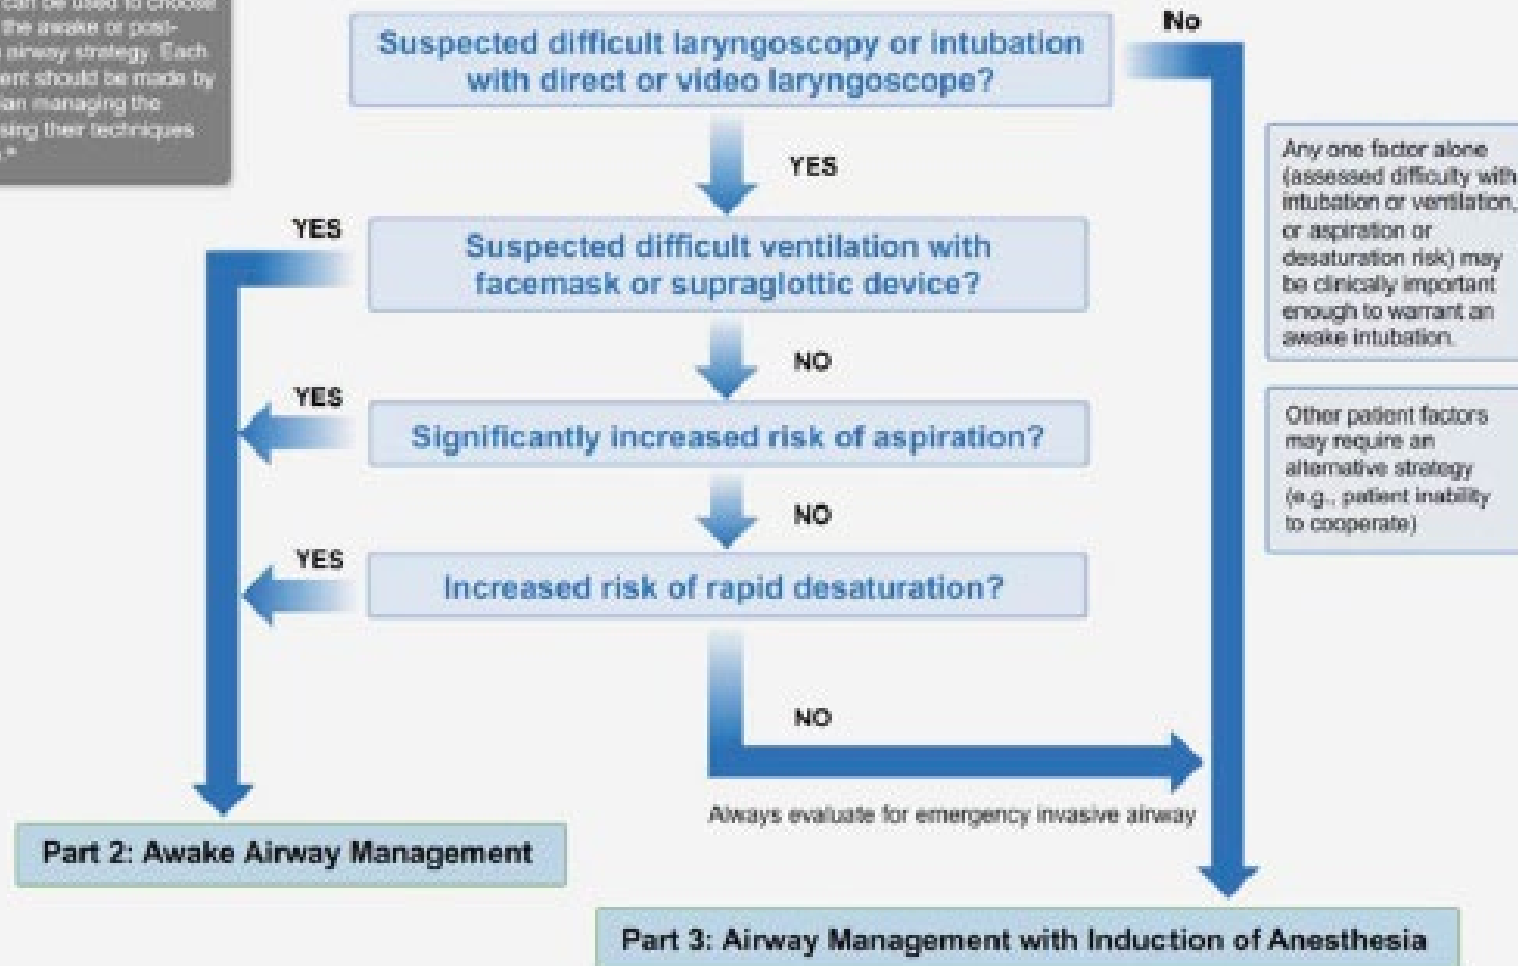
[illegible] can be used to choose the awake or post- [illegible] airway strategy. Each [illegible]ent should be made by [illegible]ian managing the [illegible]sing their techniques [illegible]."

Suspected difficult laryngoscopy or intubation with direct or video laryngoscope?

No

YES

YES

Suspected difficult ventilation with facemask or supraglottic device?

NO

YES

Significantly increased risk of aspiration?

NO

YES

Increased risk of rapid desaturation?

NO

Always evaluate for emergency invasive airway

Part 2: Awake Airway Management

Part 3: Airway Management with Induction of Anesthesia

Any one factor alone (assessed difficulty with intubation or ventilation, or aspiration or desaturation risk) may be clinically important enough to warrant an awake intubation.

Other patient factors may require an alternative strategy (e.g., patient inability to cooperate)